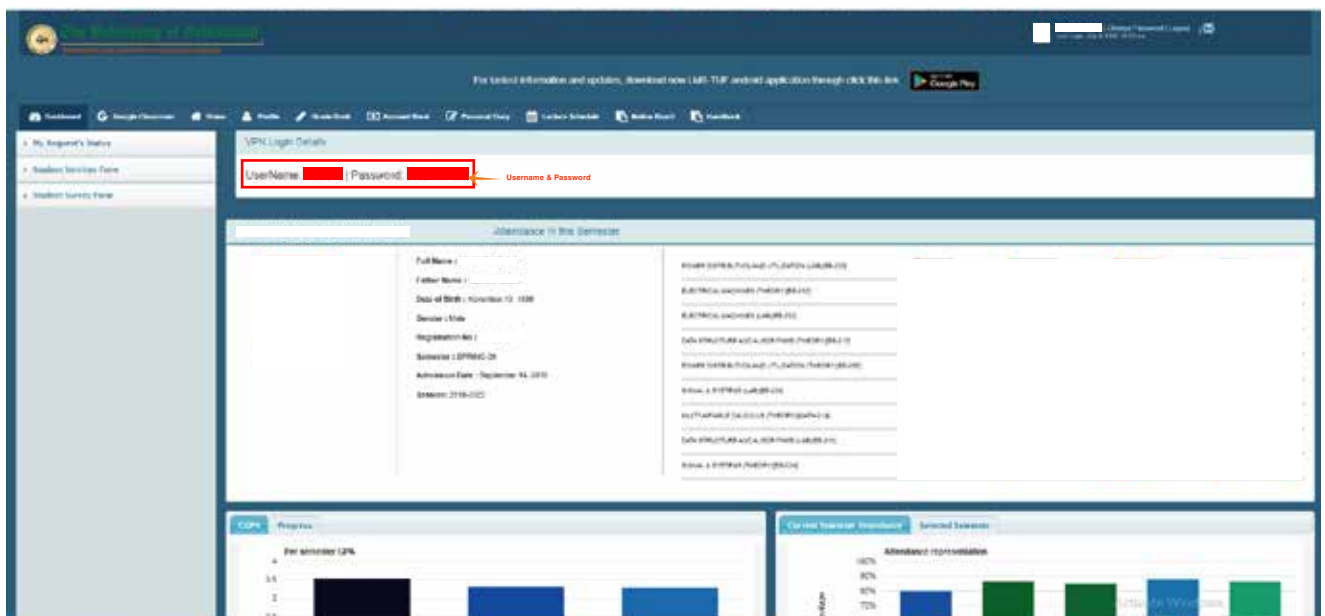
The University of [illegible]

Change Password | Logout

For latest information and updates, download now UoL-TUF android application through click this link  Google Play

Dashboard  Google Classroom  Home  Profile  Grade Book  Account Book  Personal Diary  Lecture Schedule  Notice Board  Feedback

My Request's Status
Student Services Form
Student Survey Form

VPN Login Details

UserName: | Password:

Username & Password

Attendance In this Semester

Full Name :
Father Name :
Date of Birth : November 13, 1998
Gender : Male
Registration No :
Semester : SPRING-20
Admission Date : September 04, 2019
Session: 2018-2022

POWER DISTRIBUTION AND UTILIZATION (LAB)(EE-233)
ELECTRICAL MACHINES (THEORY)(EE-232)
ELECTRICAL MACHINES (LAB)(EE-232)
DATA STRUCTURE AND ALGORITHMS (THEORY)(EE-213)
POWER DISTRIBUTION AND UTILIZATION (THEORY)(EE-233)
SIGNAL & SYSTEMS (LAB)(EE-234)
MULTIVARIABLE CALCULUS (THEORY)(MATH-214)
DATA STRUCTURE AND ALGORITHMS (LAB)(EE-213)
SIGNAL & SYSTEMS (THEORY)(EE-234)

CGPA  Progress

Per semester GPA

4
3.5
3

Current Semester Attendance  Selected Semester

Attendance representation

100%
90%
80%
70%

Activate Windows